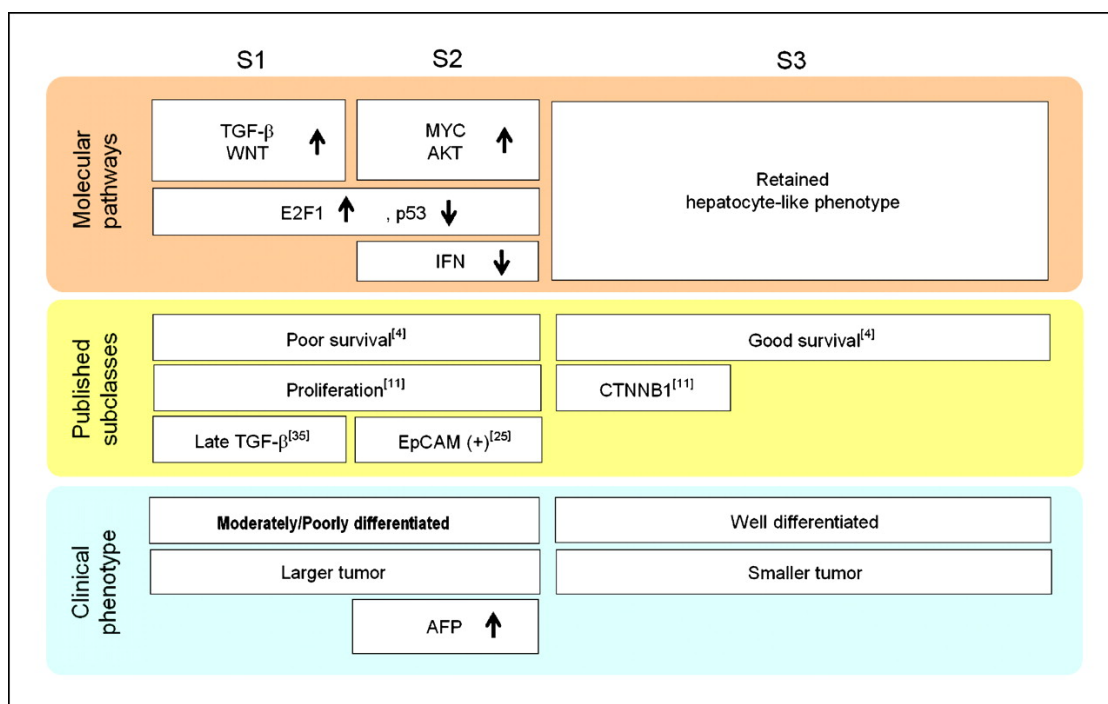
S1 S2 S3

Molecular pathways

TGF-β WNT ↑

MYC AKT ↑

Retained hepatocyte-like phenotype

E2F1 ↑ , p53 ↓

IFN ↓

Published subclasses

Poor survival$^{[4]}$

Good survival$^{[4]}$

Proliferation$^{[11]}$

CTNNB1$^{[11]}$

Late TGF-β$^{[35]}$

EpCAM (+)$^{[25]}$

Clinical phenotype

Moderately/Poorly differentiated

Well differentiated

Larger tumor

Smaller tumor

AFP ↑